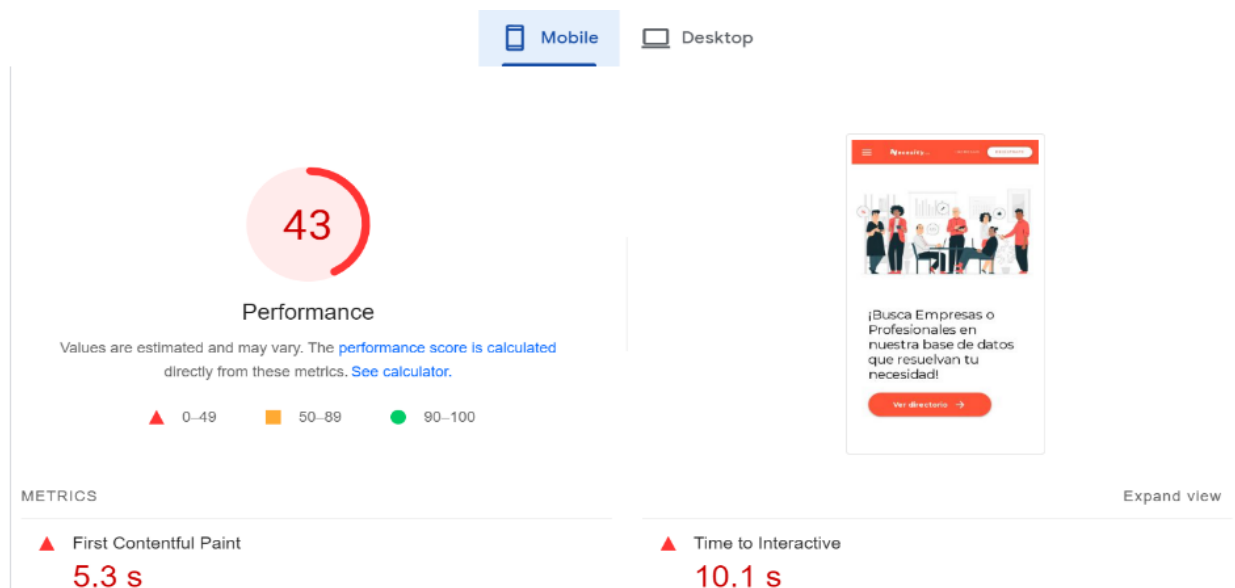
Mobile Desktop

43

Performance

Values are estimated and may vary. The performance score is calculated directly from these metrics. See calculator.

0–49 50–89 90–100

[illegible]

¡Busca Empresas o Profesionales en nuestra base de datos que resuelvan tu necesidad!

Ver directorio →

METRICS

Expand view

First Contentful Paint

5.3 s

Time to Interactive

10.1 s